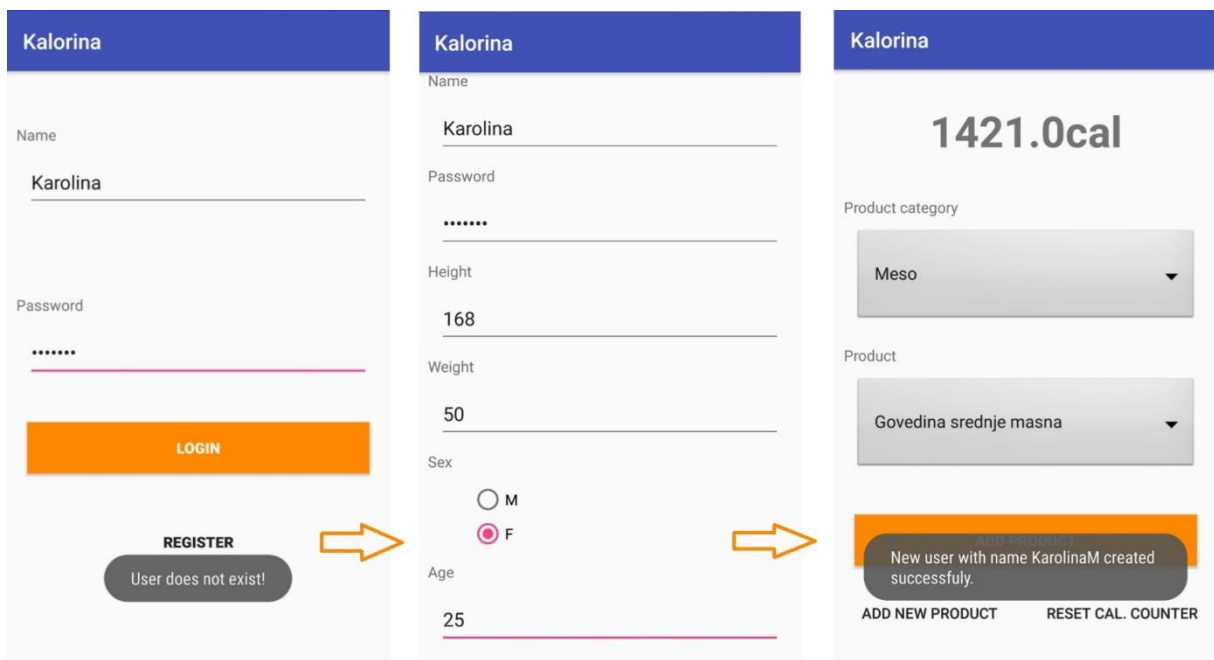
Kalorina

Name

Karolina

Password

•••••••

LOGIN

REGISTER

User does not exist!

Kalorina

Name

Karolina

Password

•••••••

Height

168

Weight

50

Sex

M

F

Age

25

Kalorina

1421.0cal

Product category

Meso

Product

Govedina srednje masna

ADD PRODUCT

New user with name KarolinaM created successfuly.

ADD NEW PRODUCT

RESET CAL. COUNTER